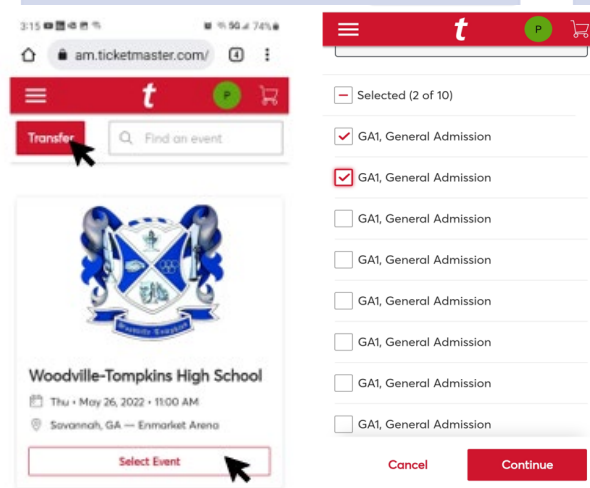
3:15 74%

am.ticketmaster.com/

4

t

P

Transfer

Find an event

Woodville Tompkins

Woodville-Tompkins High School

Thu • May 26, 2022 • 11:00 AM

Savannah, GA — Enmarket Arena

Select Event

t

P

Selected (2 of 10)

GA1, General Admission

GA1, General Admission

GA1, General Admission

GA1, General Admission

GA1, General Admission

GA1, General Admission

GA1, General Admission

GA1, General Admission

Cancel

Continue